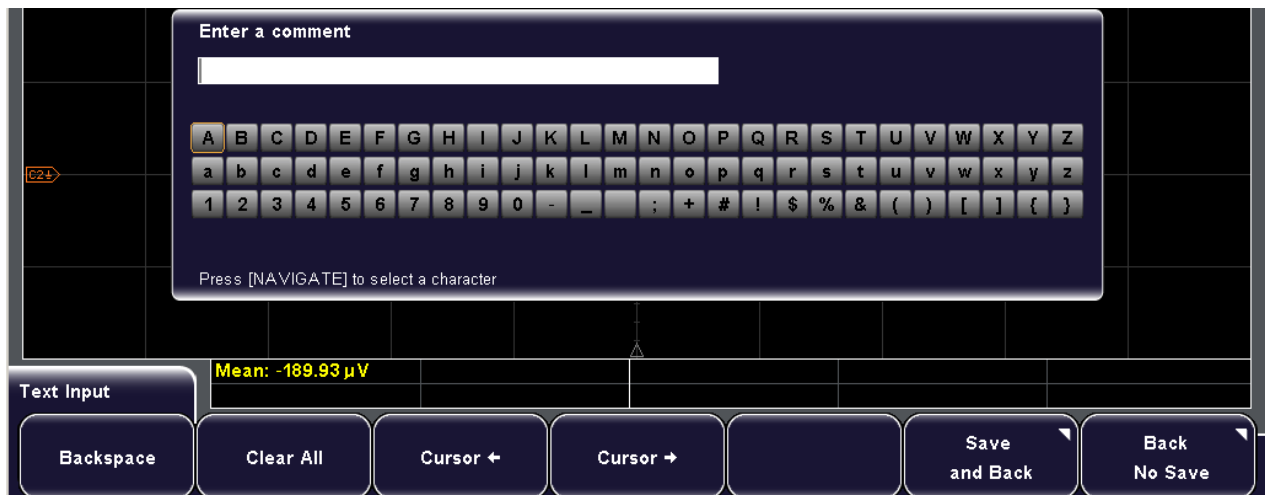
Enter a comment

A B C D E F G H I J K L M N O P Q R S T U V W X Y Z
a b c d e f g h i j k l m n o p q r s t u v w x y z
1 2 3 4 5 6 7 8 9 0 - _ ; + # ! $ % & ( ) [ ] { }

Press [NAVIGATE] to select a character

C2

Mean: -189.93 µV

Text Input

Backspace

Clear All

Cursor ←

Cursor →

Save and Back

Back No Save